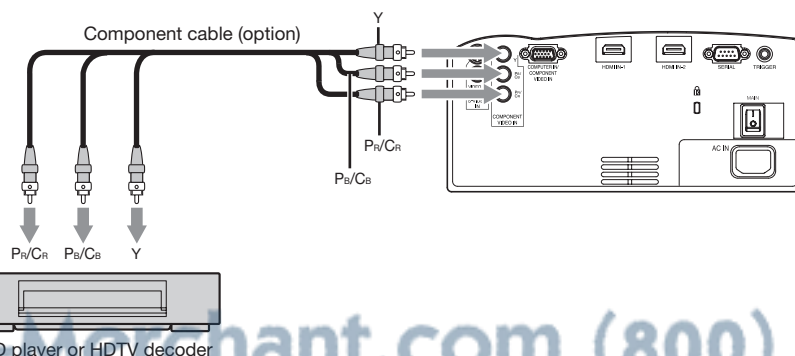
Component cable (option)

Y

COMPUTER IN COMPONENT VIDEO IN

HDMI IN-1

HDMI IN-2

SERIAL

TRIGGER

MAIN

AC IN

COMPONENT VIDEO IN

PR/CR

PB/CB

PR/CR PB/CB Y

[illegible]D player or HDTV decoder

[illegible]erchant.com (800)